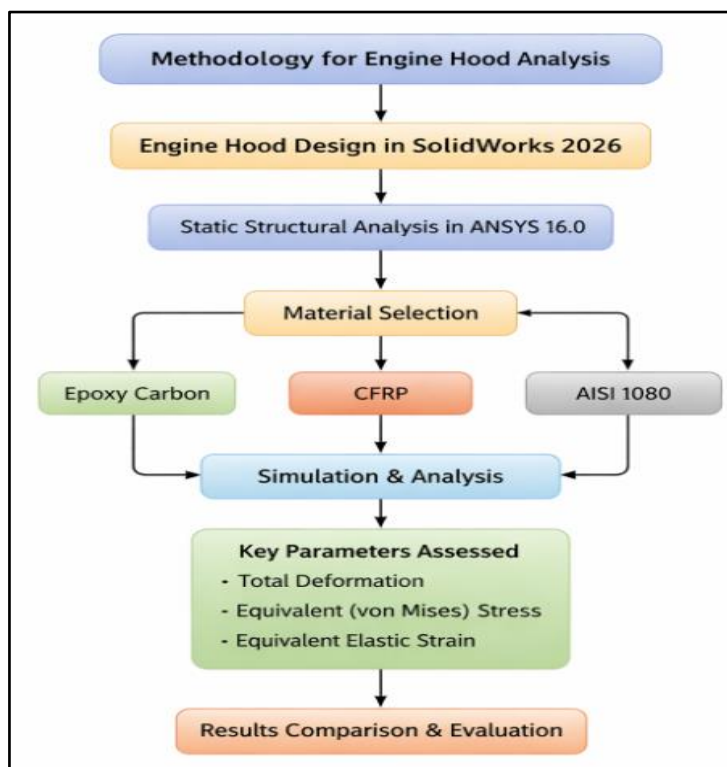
Methodology for Engine Hood Analysis

Engine Hood Design in SolidWorks 2026

Static Structural Analysis in ANSYS 16.0

Material Selection

Epoxy Carbon

CFRP

AISI 1080

Simulation & Analysis

Key Parameters Assessed
- Total Deformation
- Equivalent (von Mises) Stress
- Equivalent Elastic Strain

Results Comparison & Evaluation